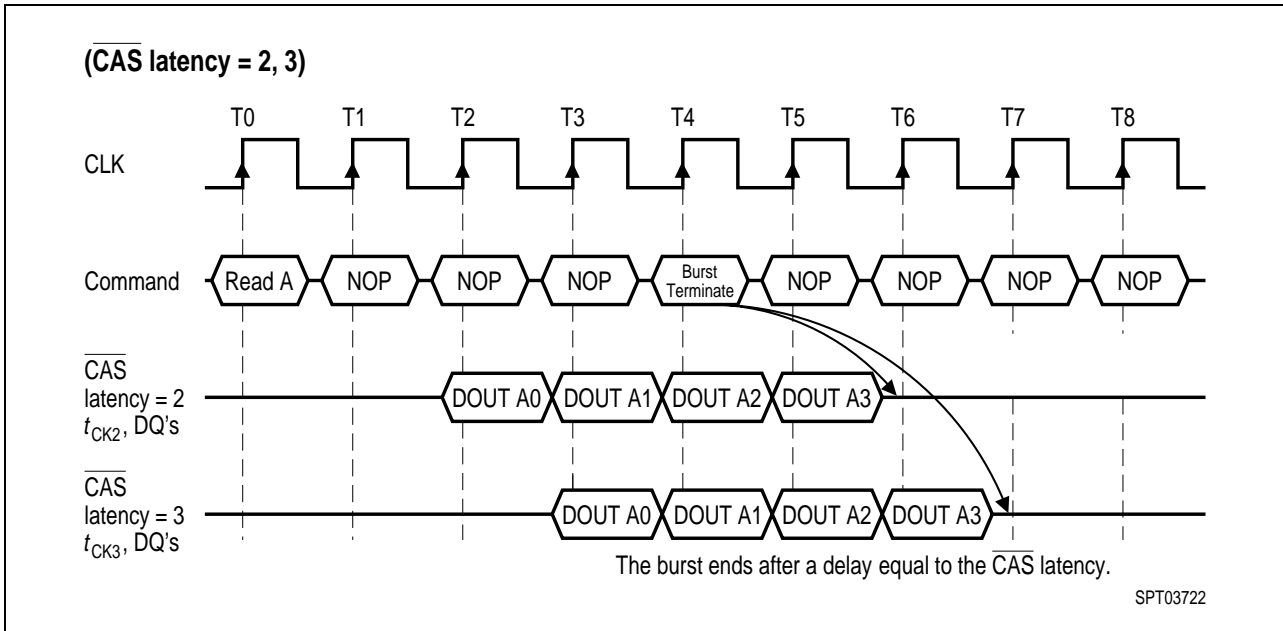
($\overline{CAS}$ latency = 2, 3)

T0 T1 T2 T3 T4 T5 T6 T7 T8

CLK

Command Read A NOP NOP NOP Burst Terminate NOP NOP NOP NOP

$\overline{CAS}$ latency = 2 $t_{CK2}$, DQ's DOUT A0 DOUT A1 DOUT A2 DOUT A3

$\overline{CAS}$ latency = 3 $t_{CK3}$, DQ's DOUT A0 DOUT A1 DOUT A2 DOUT A3

The burst ends after a delay equal to the $\overline{CAS}$ latency.

SPT03722